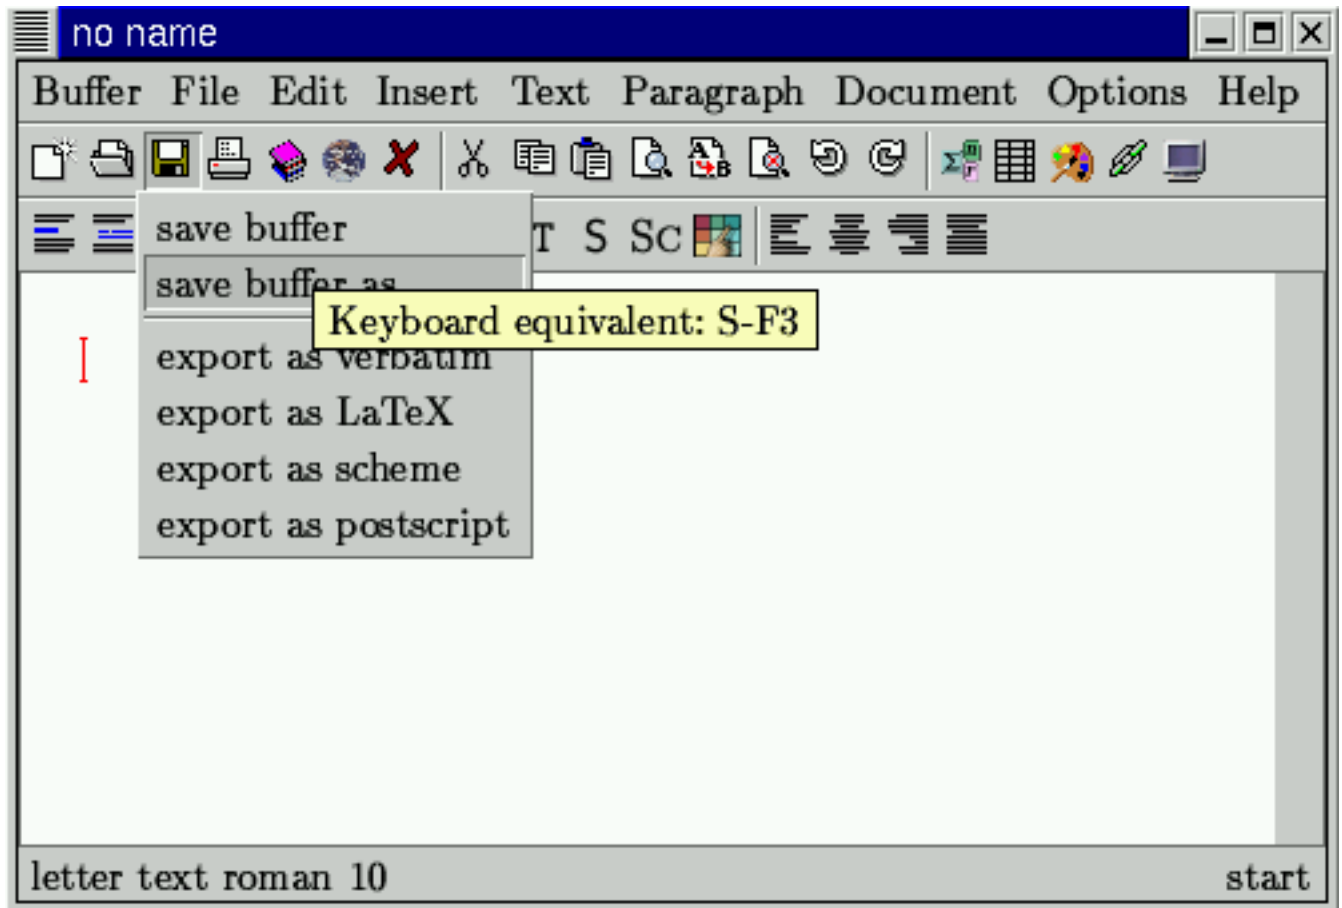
no name

Buffer File Edit Insert Text Paragraph Document Options Help

T S Sc

save buffer
save buffer as
Keyboard equivalent: S-F3
export as verbatim
export as LaTeX
export as scheme
export as postscript

letter text roman 10 start